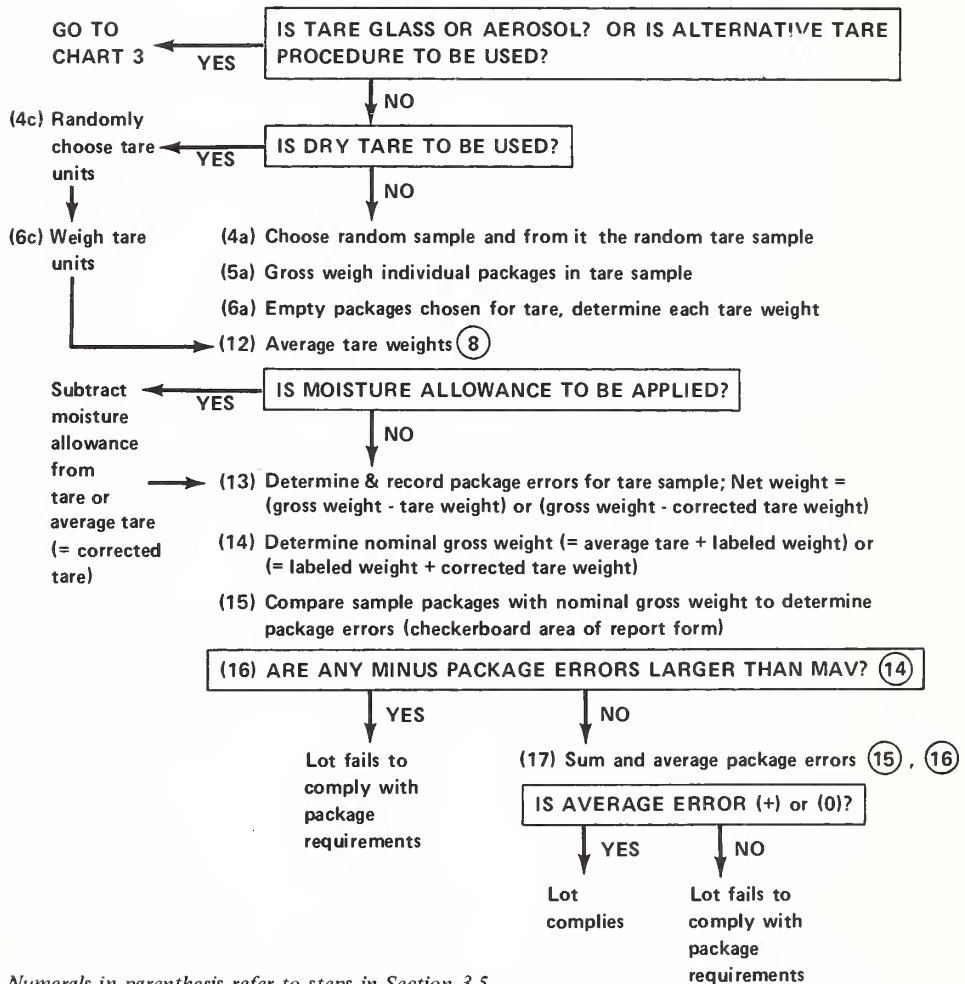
IS TARE GLASS OR AEROSOL? OR IS ALTERNATIVE TARE PROCEDURE TO BE USED?

YES

GO TO CHART 3

NO

IS DRY TARE TO BE USED?

YES

(4c) Randomly choose tare units

(6c) Weigh tare units

NO

(4a) Choose random sample and from it the random tare sample

(5a) Gross weigh individual packages in tare sample

(6a) Empty packages chosen for tare, determine each tare weight

(12) Average tare weights (8)

IS MOISTURE ALLOWANCE TO BE APPLIED?

YES

Subtract moisture allowance from tare or average tare (= corrected tare)

NO

(13) Determine & record package errors for tare sample; Net weight = (gross weight - tare weight) or (gross weight - corrected tare weight)

(14) Determine nominal gross weight (= average tare + labeled weight) or (= labeled weight + corrected tare weight)

(15) Compare sample packages with nominal gross weight to determine package errors (checkerboard area of report form)

(16) ARE ANY MINUS PACKAGE ERRORS LARGER THAN MAV? (14)

YES

Lot fails to comply with package requirements

NO

(17) Sum and average package errors (15), (16)

IS AVERAGE ERROR (+) or (0)?

YES

Lot complies

NO

Lot fails to comply with package requirements

Numerals in parenthesis refer to steps in Section 3.5